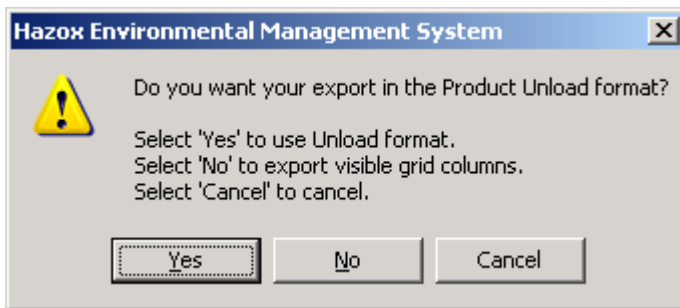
Hazox Environmental Management System

Do you want your export in the Product Unload format?

Select 'Yes' to use Unload format.
Select 'No' to export visible grid columns.
Select 'Cancel' to cancel.

Yes No Cancel